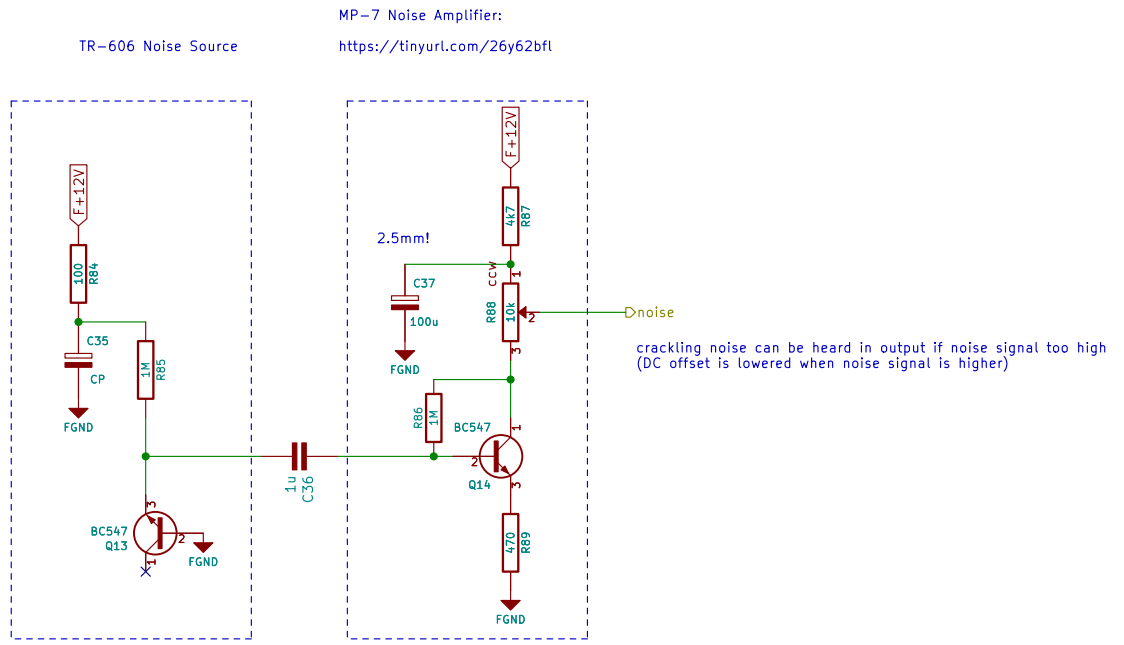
TR-606 Noise Source

MP-7 Noise Amplifier:

https://tinyurl.com/26y62bfl

F+12V

100
R84

C35

CP

FGND

1M
R85

BC547
Q13

3
2
1

FGND

1u
C36

F+12V

4k7
R87

2.5mm!

C37

100u

FGND

CCW
1
R88
10k
2
3

noise

crackling noise can be heard in output if noise signal too high
(DC offset is lowered when noise signal is higher)

R86
1M

BC547
Q14

1
2
3

470
R89

FGND